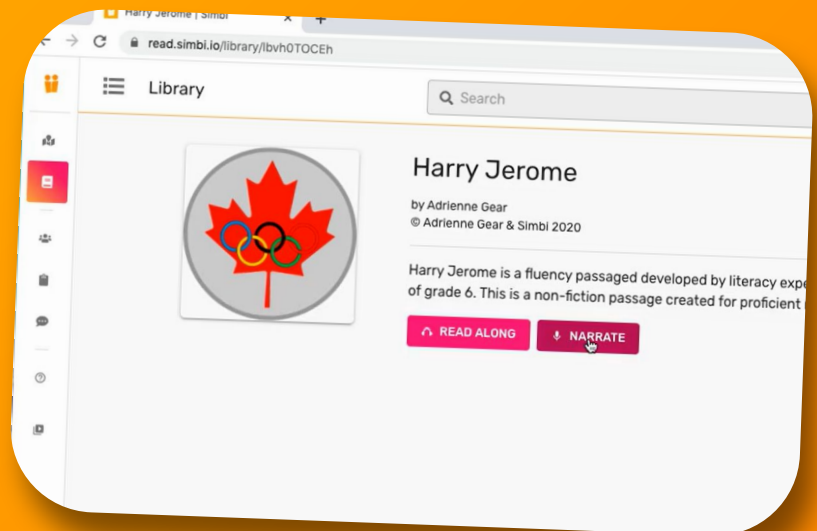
Harry Jerome | Simbi

read.simbi.io/library/lbvh0TOCEh

Library

Search

Harry Jerome

by Adrienne Gear
© Adrienne Gear & Simbi 2020

Harry Jerome is a fluency passaged developed by literacy expe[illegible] of grade 6. This is a non-fiction passage created for proficient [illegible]

READ ALONG

NARRATE